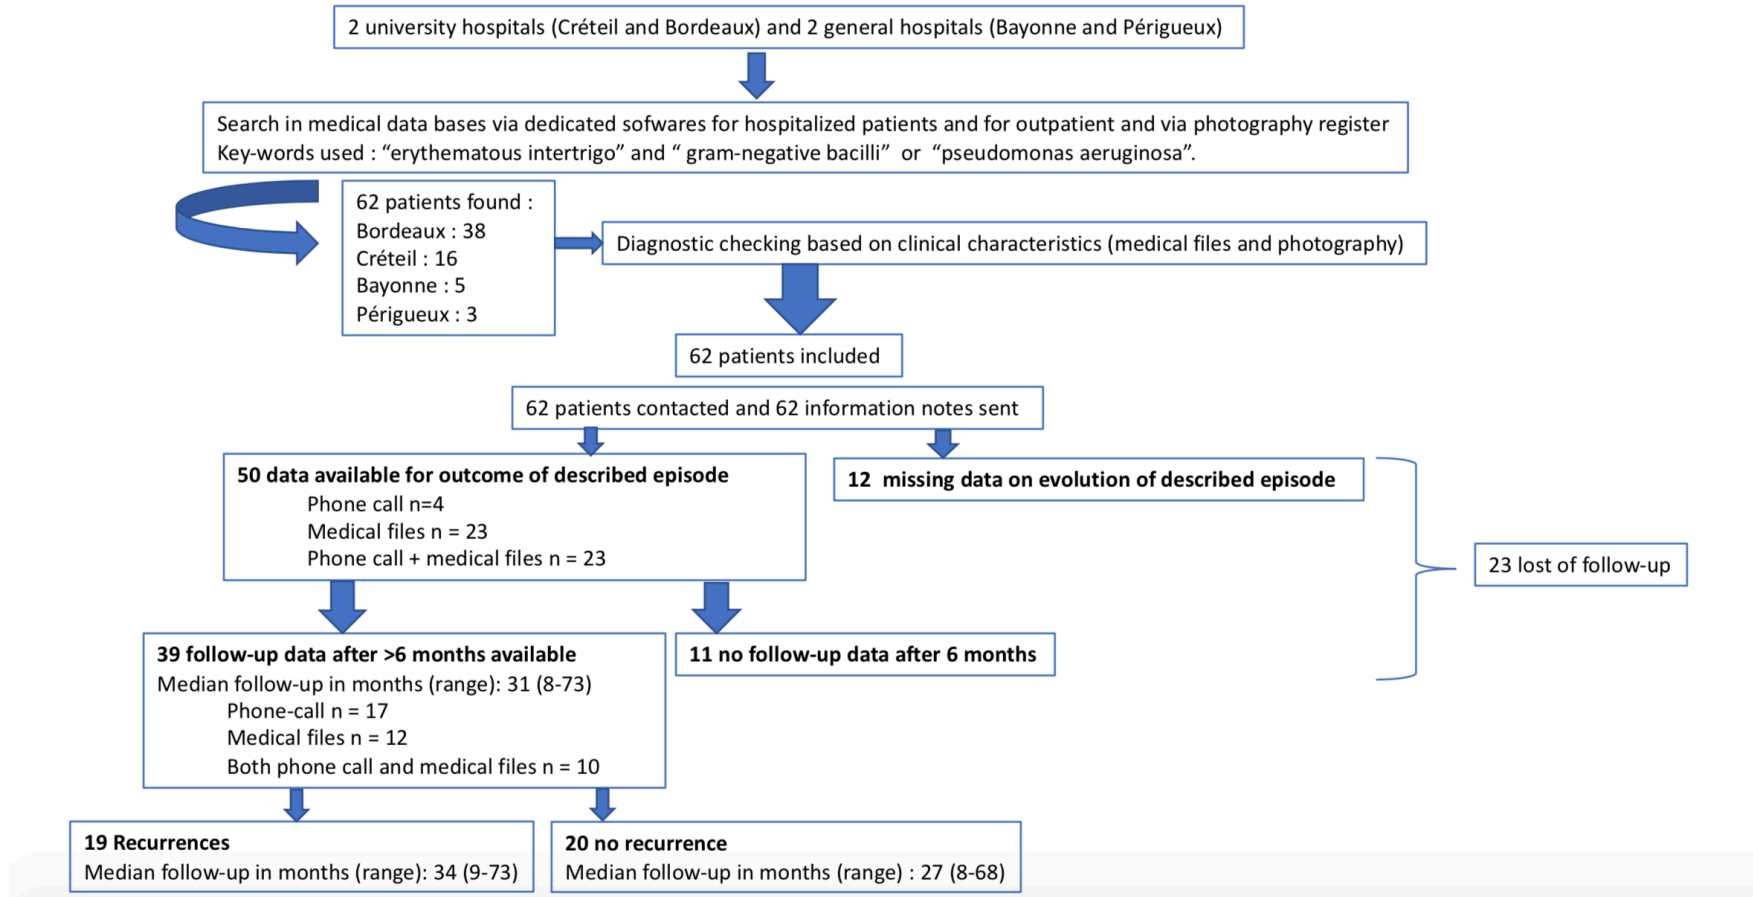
2 university hospitals (Créteil and Bordeaux) and 2 general hospitals (Bayonne and Périgueux)

Search in medical data bases via dedicated sofwares for hospitalized patients and for outpatient and via photography register
Key-words used : “erythematous intertrigo” and “ gram-negative bacilli” or “pseudomonas aeruginosa”.

62 patients found :
Bordeaux : 38
Créteil : 16
Bayonne : 5
Périgueux : 3

Diagnostic checking based on clinical characteristics (medical files and photography)

62 patients included

62 patients contacted and 62 information notes sent

**50 data available for outcome of described episode**
Phone call n=4
Medical files n = 23
Phone call + medical files n = 23

**12 missing data on evolution of described episode**

23 lost of follow-up

**39 follow-up data after >6 months available**
Median follow-up in months (range): 31 (8-73)
Phone-call n = 17
Medical files n = 12
Both phone call and medical files n = 10

**11 no follow-up data after 6 months**

**19 Recurrences**
Median follow-up in months (range): 34 (9-73)

**20 no recurrence**
Median follow-up in months (range) : 27 (8-68)